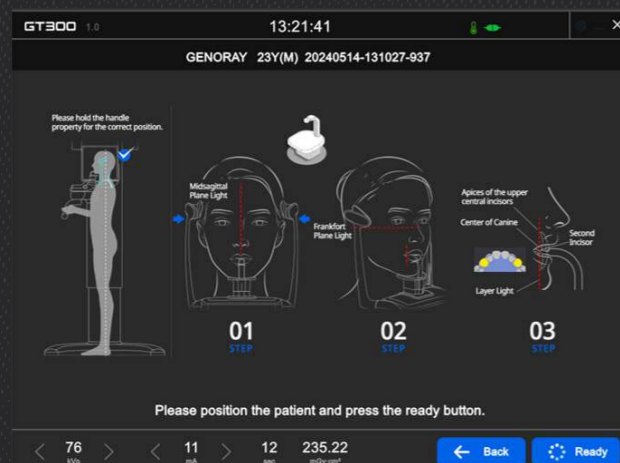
GT300 1.0

13:21:41

GENORAY 23Y(M) 20240514-131027-937

Please hold the handle properly for the correct position.

Midsagittal Plane Light

Frankfort Plane Light

Apices of the upper central incisors

Center of Canine

Second Incisor

Layer Light

01
STEP

02
STEP

03
STEP

Please position the patient and press the ready button.

76
kVp

11
mA

12
sec

235.22
mGy·cm²

Back

Ready